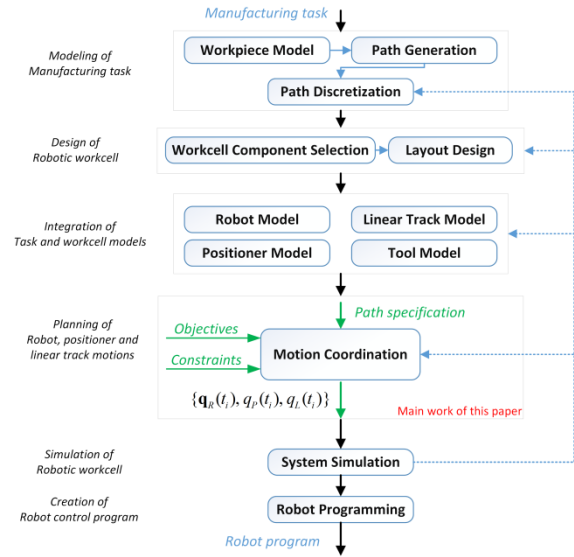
Manufacturing task

Modeling of Manufacturing task

Workpiece Model

Path Generation

Path Discretization

Design of Robotic workcell

Workcell Component Selection

Layout Design

Integration of Task and workcell models

Robot Model

Linear Track Model

Positioner Model

Tool Model

Planning of Robot, positioner and linear track motions

Path specification

Objectives

Constraints

Motion Coordination

$\{\mathbf{q}_R(t_i), q_P(t_i), q_L(t_i)\}$

Main work of this paper

Simulation of Robotic workcell

System Simulation

Creation of Robot control program

Robot Programming

Robot program